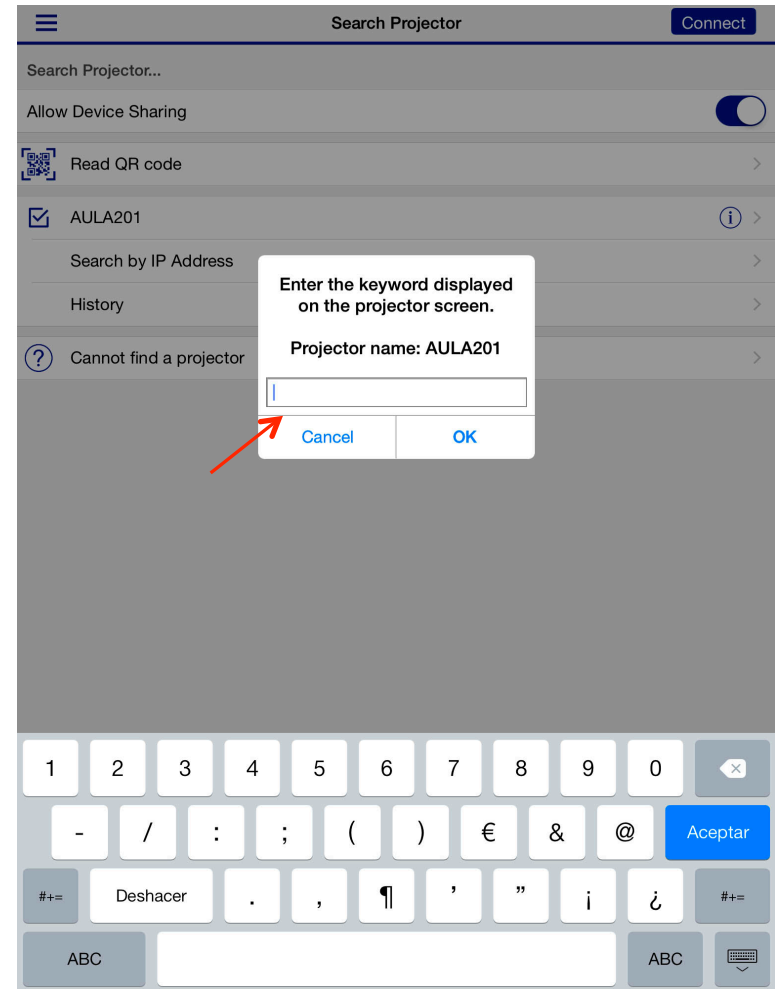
Search Projector
Connect

Search Projector...

Allow Device Sharing

Read QR code

AULA201

Search by IP Address

History

Cannot find a projector

Enter the keyword displayed on the projector screen.

Projector name: AULA201

Cancel
OK

1 2 3 4 5 6 7 8 9 0

- / : ; ( ) € & @ Aceptar

#+= Deshacer . , ¶ ’ ” ¡ ¿ #+=

ABC ABC